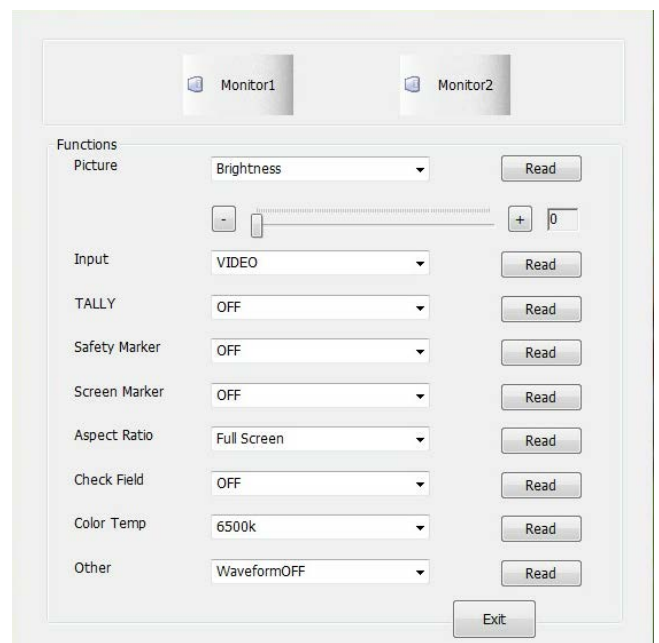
Monitor1 Monitor2

Functions

Picture Brightness Read

- + 0

Input VIDEO Read

TALLY OFF Read

Safety Marker OFF Read

Screen Marker OFF Read

Aspect Ratio Full Screen Read

Check Field OFF Read

Color Temp 6500k Read

Other WaveformOFF Read

Exit